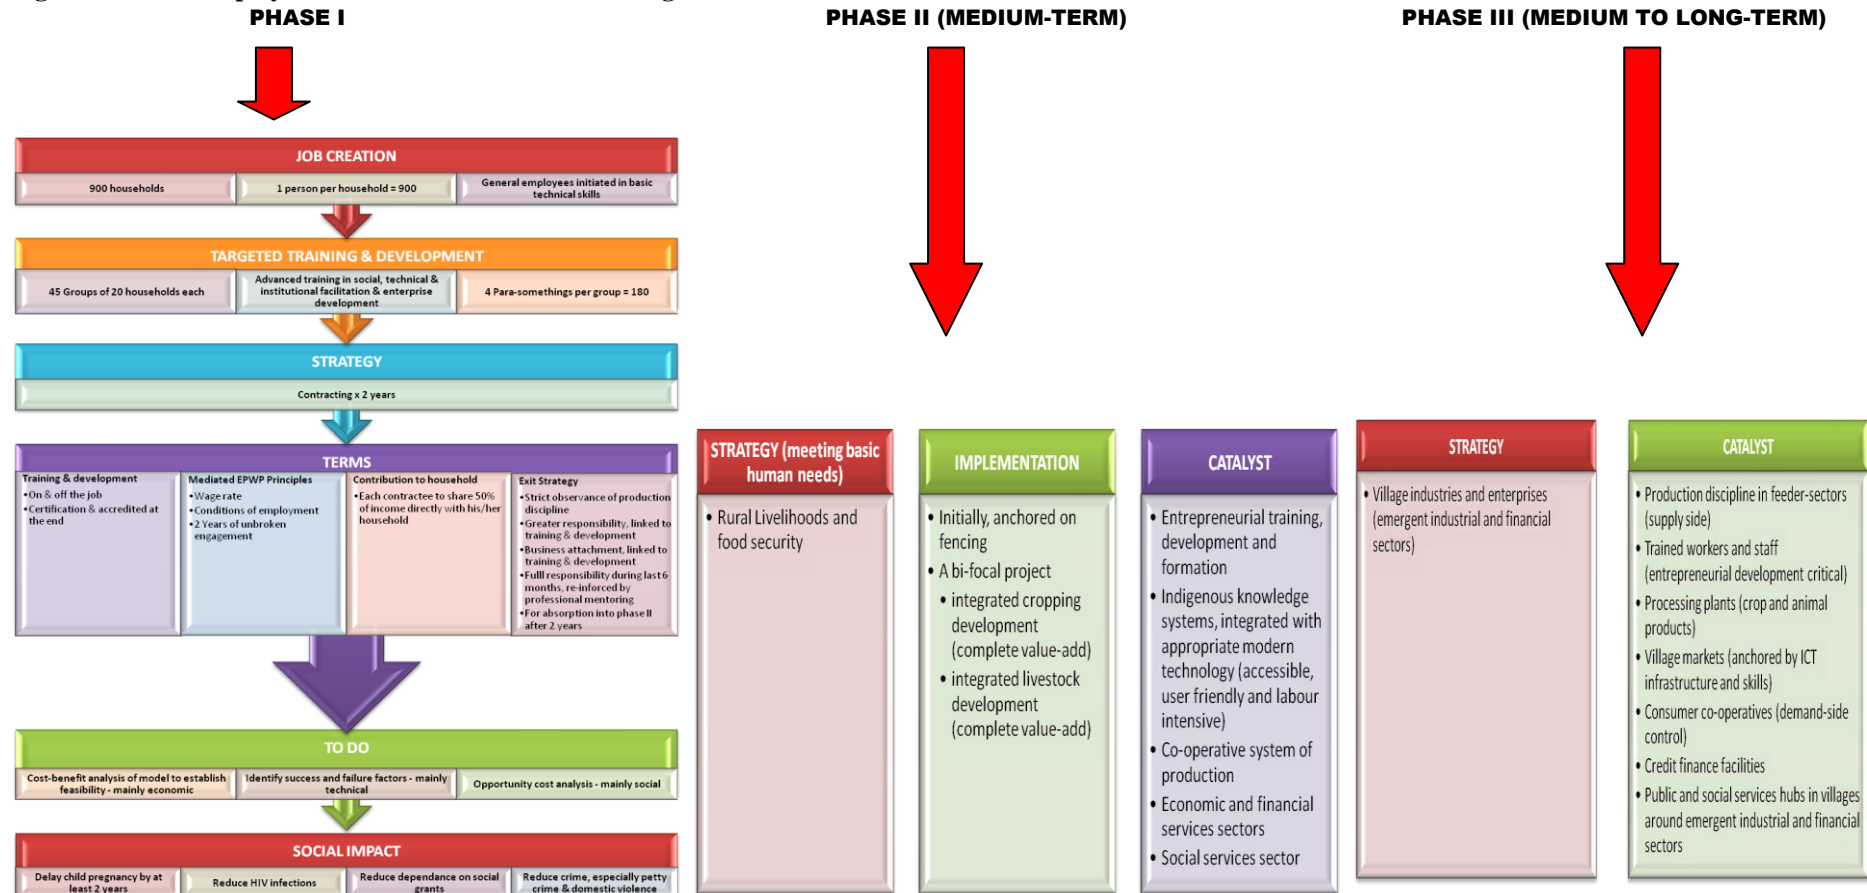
PHASE I

PHASE II (MEDIUM-TERM)

PHASE III (MEDIUM TO LONG-TERM)

JOB CREATION

900 households

1 person per household = 900

General employees initiated in basic technical skills

TARGETED TRAINING & DEVELOPMENT

45 Groups of 20 households each

Advanced training in social, technical & institutional facilitation & enterprise development

4 Para-somethings per group = 180

STRATEGY

Contracting x 2 years

TERMS

Training & development
•On & off the job
•Certification & accredited at the end

Mediated EPWP Principles
•Wage rate
•Conditions of employment
•2 Years of unbroken engagement

Contribution to household
•Each contractee to share 50% of income directly with his/her household

Exit Strategy
•Strict observance of production discipline
•Greater responsibility, linked to training & development
•Business attachment, linked to training & development
•Fulll responsibility during last 6 months, re-inforced by professional mentoring
•For absorption into phase II after 2 years

TO DO

Cost-benefit analysis of model to establish feasibility - mainly economic

Identify success and failure factors - mainly technical

Opportunity cost analysis - mainly social

SOCIAL IMPACT

Delay child pregnancy by at least 2 years

Reduce HIV infections

Reduce dependance on social grants

Reduce crime, especially petty crime & domestic violence

STRATEGY (meeting basic human needs)

• Rural Livelihoods and food security

IMPLEMENTATION

• Initially, anchored on fencing
• A bi-focal project
• integrated cropping development (complete value-add)
• integrated livestock development (complete value-add)

CATALYST

• Entrepreneurial training, development and formation
• Indigenous knowledge systems, integrated with appropriate modern technology (accessible, user friendly and labour intensive)
• Co-operative system of production
• Economic and financial services sectors
• Social services sector

STRATEGY

• Village industries and enterprises (emergent industrial and financial sectors)

CATALYST

• Production discipline in feeder-sectors (supply side)
• Trained workers and staff (entrepreneurial development critical)
• Processing plants (crop and animal products)
• Village markets (anchored by ICT infrastructure and skills)
• Consumer co-operatives (demand-side control)
• Credit finance facilities
• Public and social services hubs in villages around emergent industrial and financial sectors